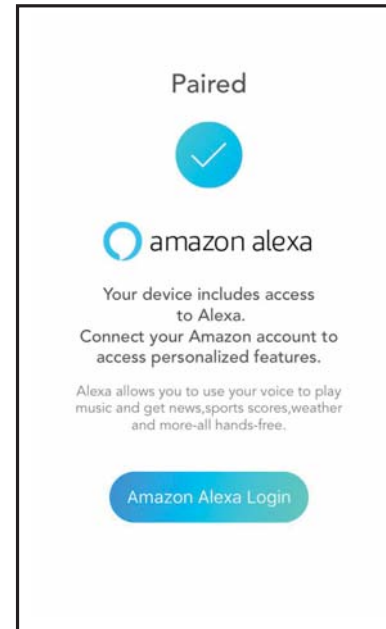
Paired

amazon alexa

Your device includes access to Alexa.
Connect your Amazon account to access personalized features.

Alexa allows you to use your voice to play music and get news,sports scores,weather and more-all hands-free.

Amazon Alexa Login